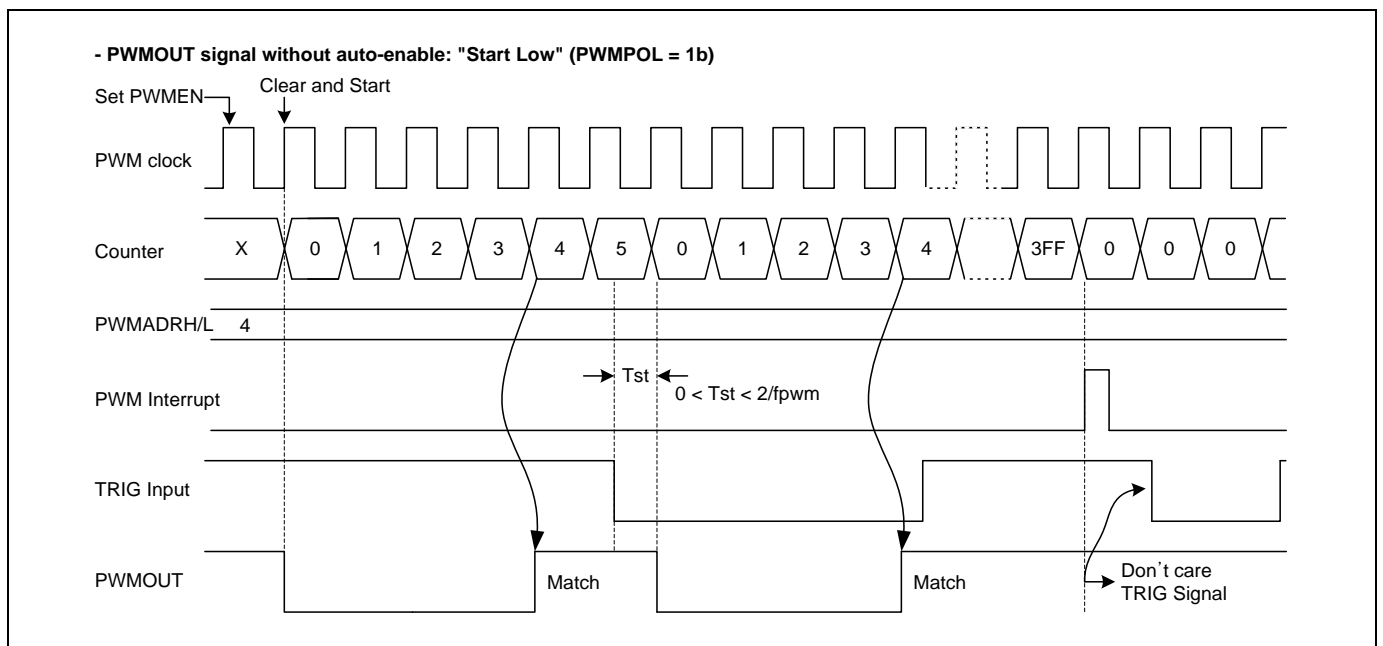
- PWMOUT signal without auto-enable: "Start Low" (PWMPOL = 1b)

Set PWMEN

Clear and Start

PWM clock

Counter

X 0 1 2 3 4 5 0 1 2 3 4 3FF 0 0 0

PWMADRH/L 4

Tst

0 < Tst < 2/fpwm

PWM Interrupt

TRIG Input

PWMOUT

Match

Match

Don't care TRIG Signal